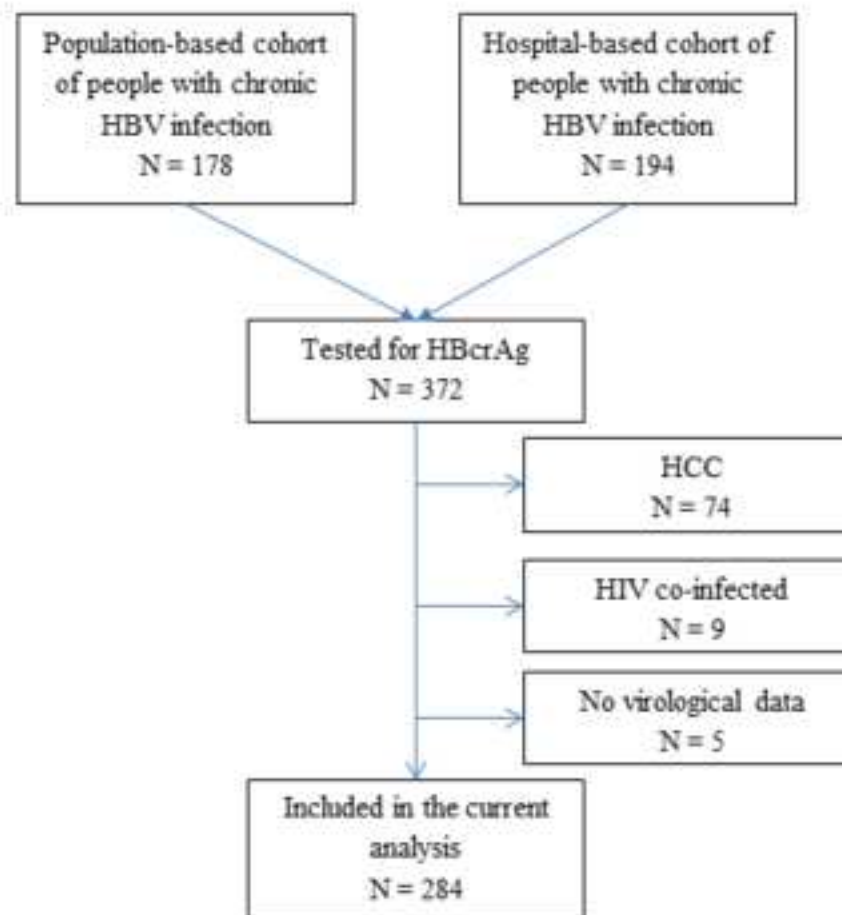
Population-based cohort of people with chronic HBV infection
N = 178

Hospital-based cohort of people with chronic HBV infection
N = 194

Tested for HBcrAg
N = 372

HCC
N = 74

HIV co-infected
N = 9

No virological data
N = 5

Included in the current analysis
N = 284